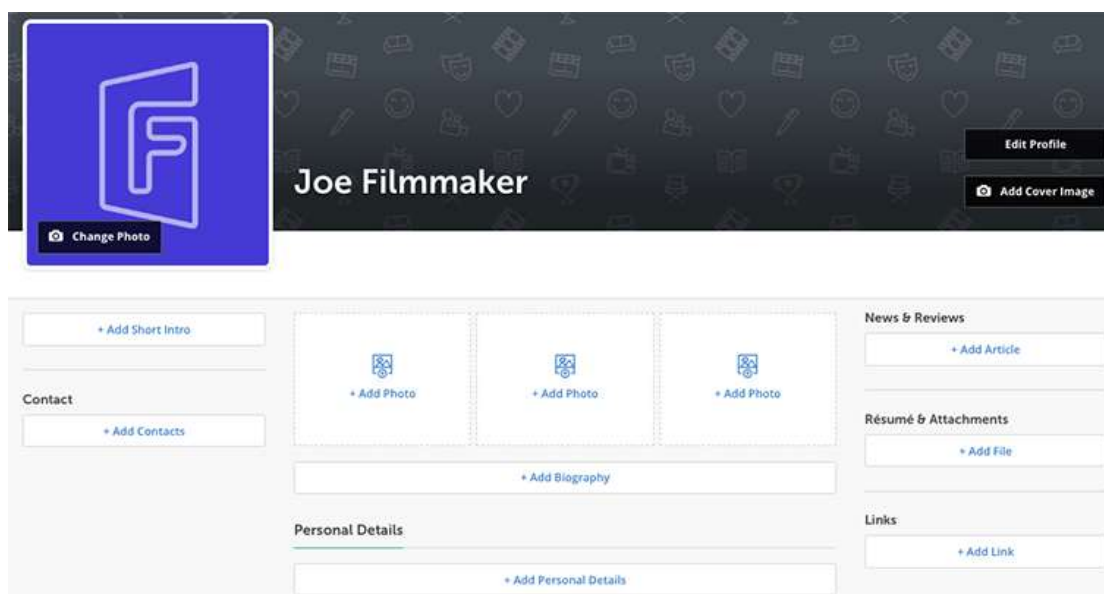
Change Photo

Joe Filmmaker

Edit Profile

Add Cover Image

+ Add Short Intro

Contact

+ Add Contacts

+ Add Photo

+ Add Photo

+ Add Photo

+ Add Biography

Personal Details

+ Add Personal Details

News & Reviews

+ Add Article

Résumé & Attachments

+ Add File

Links

+ Add Link